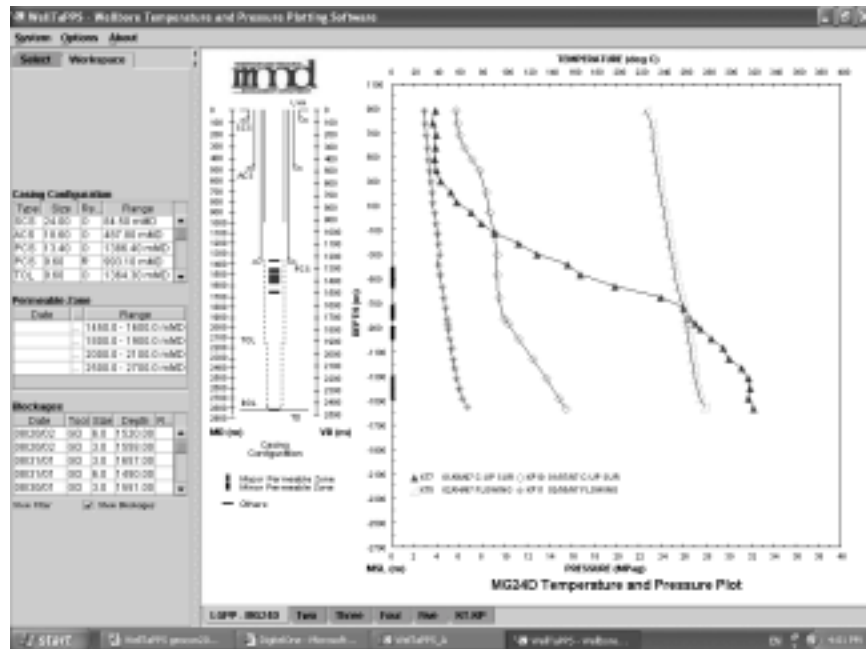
WellTaPPS - Wellbore Temperature and Pressure Plotting Software

System Options About

Select Workspace

Casing Configuration

| Type | Size | Re.. | Range |
|---|---|---|---|
| SCS | 24.00 | O | 84.50 mMD |
| ACS | 18.60 | O | 457.60 mMD |
| PCS | 13.40 | O | 1388.40 mMD |
| PCS | 9.60 | R | 900.10 mMD |
| TOL | 9.60 | O | 1364.30 mMD |

Permeable Zone

| Date | | Range |
|---|---|---|
| | ... | 1450.0 - 1600.0 mMD |
| | ... | 1800.0 - 1900.0 mMD |
| | ... | 2000.0 - 2100.0 mMD |
| | ... | 2500.0 - 2700.0 mMD |

Blockages

| Date | Tool | Size | Depth | R.. |
|---|---|---|---|---|
| 08/20/02 | BD | 8.0 | 2520.00 | |
| 08/20/02 | BD | 3.0 | 2590.00 | |
| 08/31/01 | BD | 3.0 | 2681.00 | |
| 08/31/01 | BD | 8.0 | 2490.00 | |
| 08/30/01 | BD | 3.0 | 2661.00 | |

Show filter Show blockages

mmd

MD (m) VD (m)

Casing Configuration

Major Permeable Zone
Minor Permeable Zone
Others

TEMPERATURE (deg C)

DEPTH (m)

KT7 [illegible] KP8 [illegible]
KT8 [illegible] KP9 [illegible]

MSL (m)

PRESSURE (MPag)

MG24D Temperature and Pressure Plot

LGPP - MG24D Tara Thrms Fnrd Pwr MT-HP

start

WellTaPPS